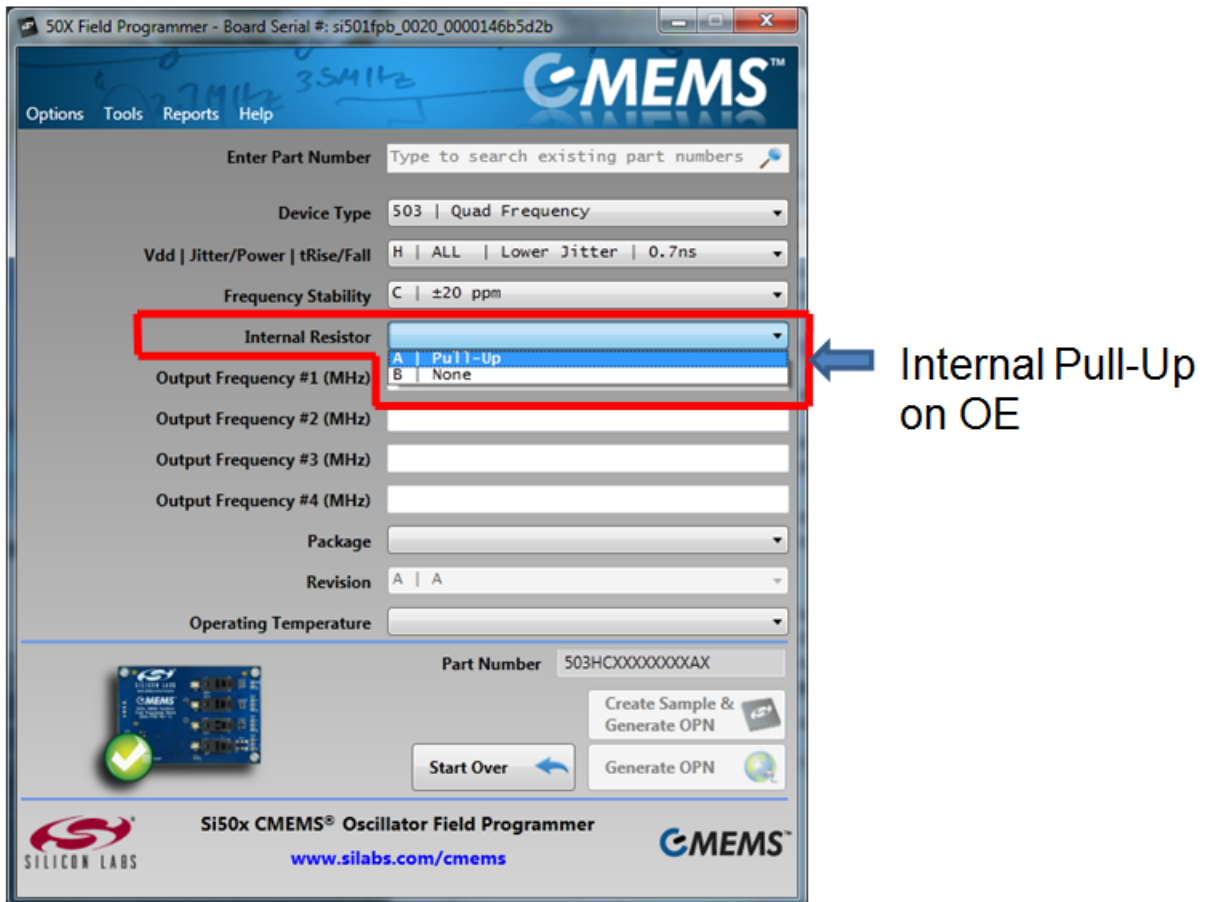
50X Field Programmer - Board Serial #: si501fpb_0020_0000146b5d2b

3.5MHz

CMEMS™

Options Tools Reports Help

Enter Part Number Type to search existing part numbers

Device Type 503 | Quad Frequency

Vdd | Jitter/Power | tRise/Fall H | ALL | Lower Jitter | 0.7ns

Frequency Stability C | ±20 ppm

Internal Resistor

A | Pull-Up
B | None

Internal Pull-Up on OE

Output Frequency #1 (MHz)

Output Frequency #2 (MHz)

Output Frequency #3 (MHz)

Output Frequency #4 (MHz)

Package

Revision A | A

Operating Temperature

Part Number 503HCXXXXXXXXAX

Create Sample & Generate OPN

Start Over

Generate OPN

Si50x CMEMS® Oscillator Field Programmer

www.silabs.com/cmems

SILICON LABS

CMEMS™